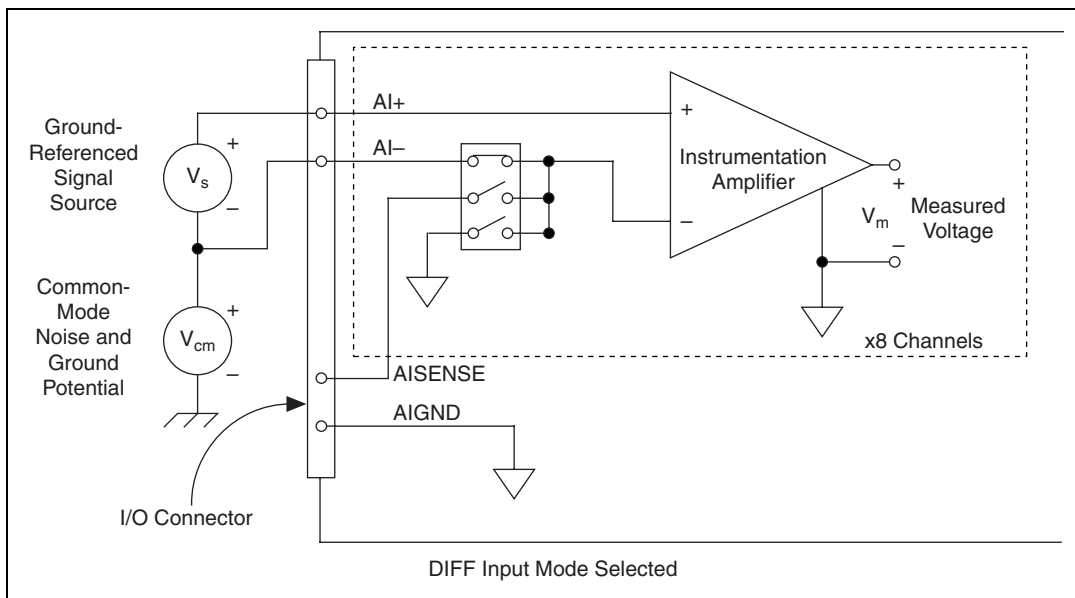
Ground-Referenced Signal Source

+

$V_s$

–

Common-Mode Noise and Ground Potential

+

$V_{cm}$

–

I/O Connector

AI+

AI–

AISENSE

AIGND

+

Instrumentation Amplifier

–

+

$V_m$

–

Measured Voltage

x8 Channels

DIFF Input Mode Selected